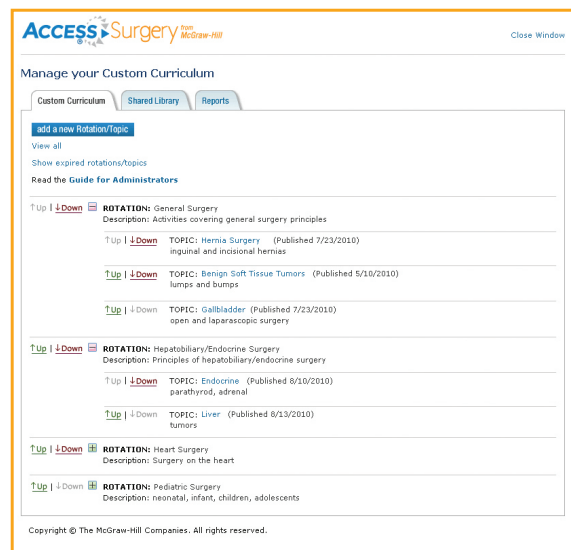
ACCESS Surgery from McGraw-Hill

Close Window

Manage your Custom Curriculum

Custom Curriculum | Shared Library | Reports

add a new Rotation/Topic

View all

Show expired rotations/topics

Read the Guide for Administrators

↑Up | ↓Down ROTATION: General Surgery
Description: Activities covering general surgery principles

↑Up | ↓Down TOPIC: Hernia Surgery (Published 7/23/2010)
inguinal and incisional hernias

↑Up | ↓Down TOPIC: Benign Soft Tissue Tumors (Published 5/10/2010)
lumps and bumps

↑Up | ↓Down TOPIC: Gallbladder (Published 7/23/2010)
open and laparascopic surgery

↑Up | ↓Down ROTATION: Hepatobiliary/Endocrine Surgery
Description: Principles of hepatobiliary/endocrine surgery

↑Up | ↓Down TOPIC: Endocrine (Published 8/10/2010)
parathyrod, adrenal

↑Up | ↓Down TOPIC: Liver (Published 8/13/2010)
tumors

↑Up | ↓Down ROTATION: Heart Surgery
Description: Surgery on the heart

↑Up | ↓Down ROTATION: Pediatric Surgery
Description: neonatal, infant, children, adolescents

Copyright © The McGraw-Hill Companies. All rights reserved.